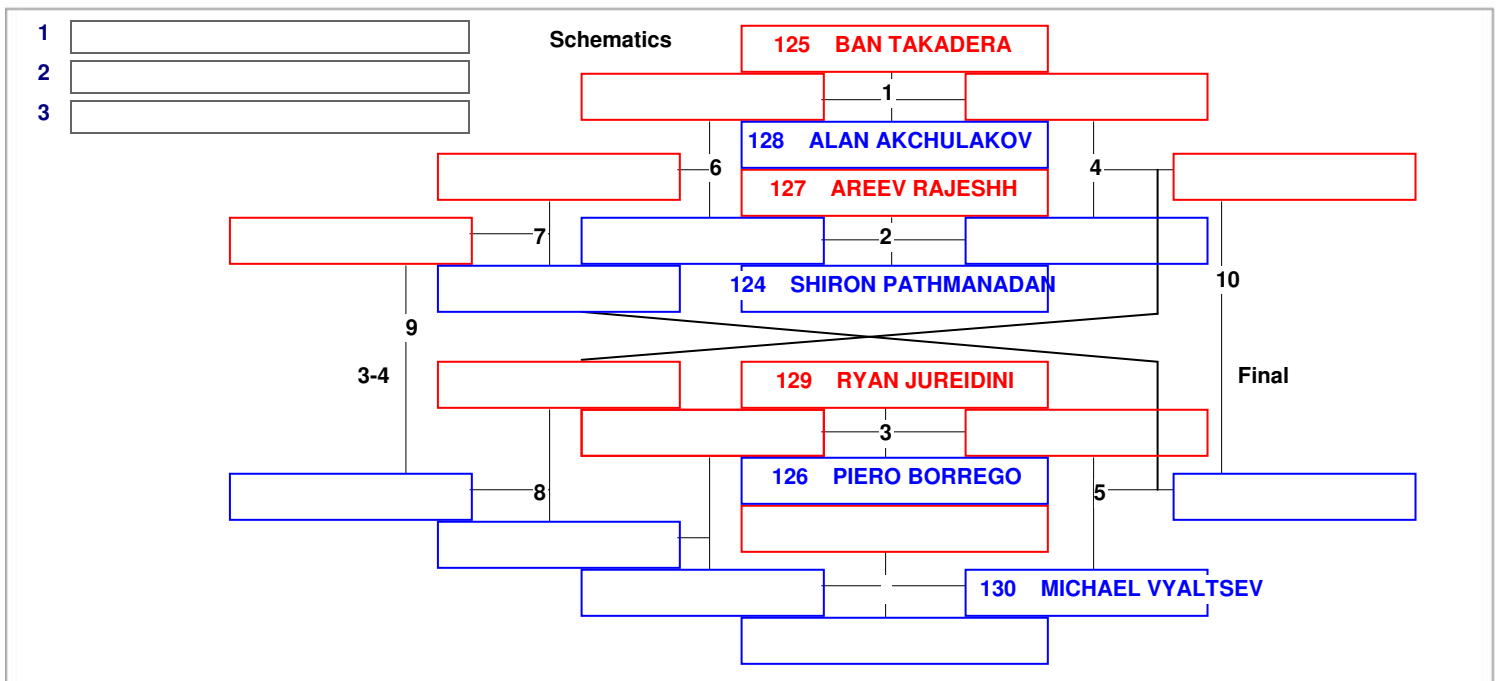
1
2
3

Schematics

125 BAN TAKADERA

1

128 ALAN AKCHULAKOV

6

4

127 AREEV RAJESHH

7

2

124 SHIRON PATHMANADAN

10

9

3-4

129 RYAN JUREIDINI

Final

3

126 PIERO BORREGO

8

5

130 MICHAEL VYALTSEV